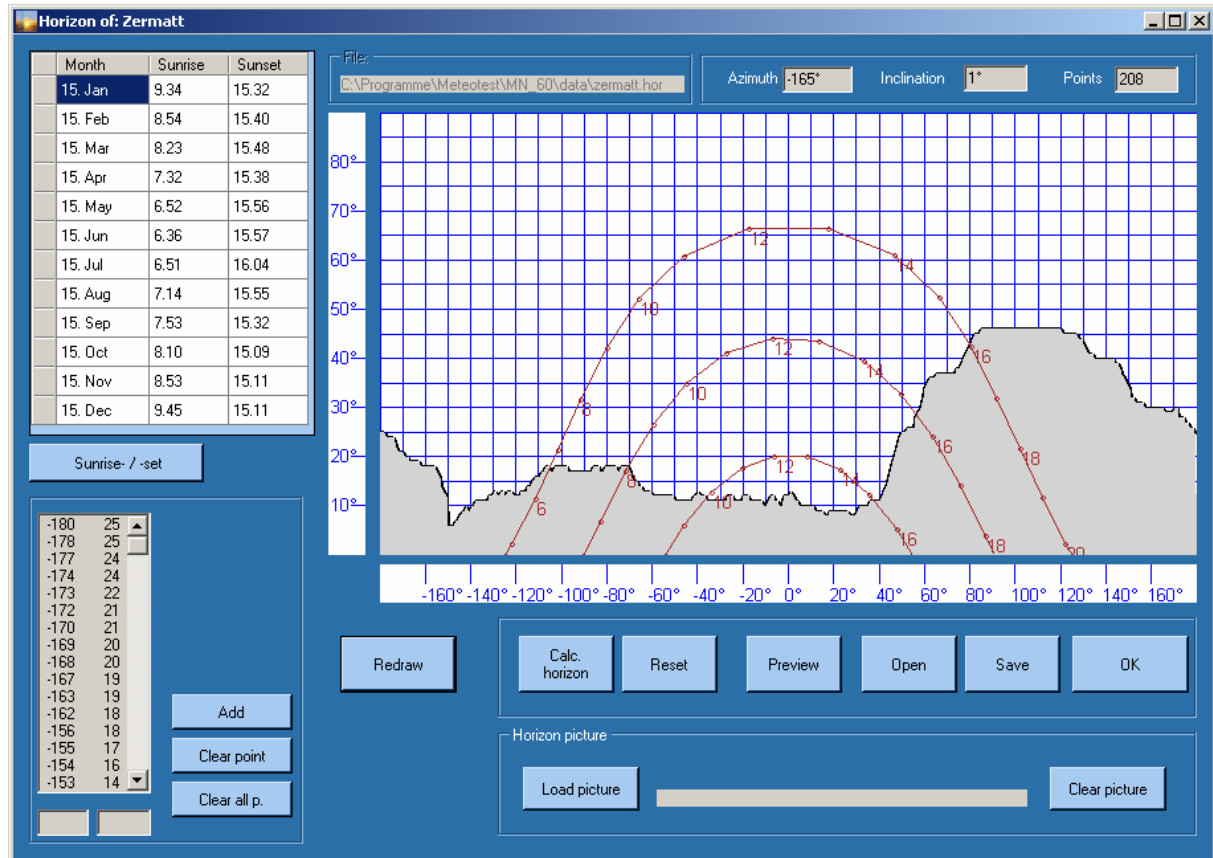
Horizon of: Zermatt

| | Month | Sunrise | Sunset |
|---|---|---|---|
| | 15. Jan | 9.34 | 15.32 |
| | 15. Feb | 8.54 | 15.40 |
| | 15. Mar | 8.23 | 15.48 |
| | 15. Apr | 7.32 | 15.38 |
| | 15. May | 6.52 | 15.56 |
| | 15. Jun | 6.36 | 15.57 |
| | 15. Jul | 6.51 | 16.04 |
| | 15. Aug | 7.14 | 15.55 |
| | 15. Sep | 7.53 | 15.32 |
| | 15. Oct | 8.10 | 15.09 |
| | 15. Nov | 8.53 | 15.11 |
| | 15. Dec | 9.45 | 15.11 |

Sunrise- / -set

-180 25
-178 25
-177 24
-174 24
-173 22
-172 21
-170 21
-169 20
-168 20
-167 19
-163 19
-162 18
-156 18
-155 17
-154 16
-153 14

Add
Clear point
Clear all p.

File:
C:\Programme\Meteotest\MN_60\data\zermatt.hor

Azimuth -165°
Inclination 1°
Points 208

80°
70°
60°
50°
40°
30°
20°
10°

12
14
10
16
12
8
10
14
16
18
6
12
14
8
10
16
18
20

-160° -140° -120° -100° -80° -60° -40° -20° 0° 20° 40° 60° 80° 100° 120° 140° 160°

Redraw
Calc. horizon
Reset
Preview
Open
Save
OK

Horizon picture
Load picture
Clear picture